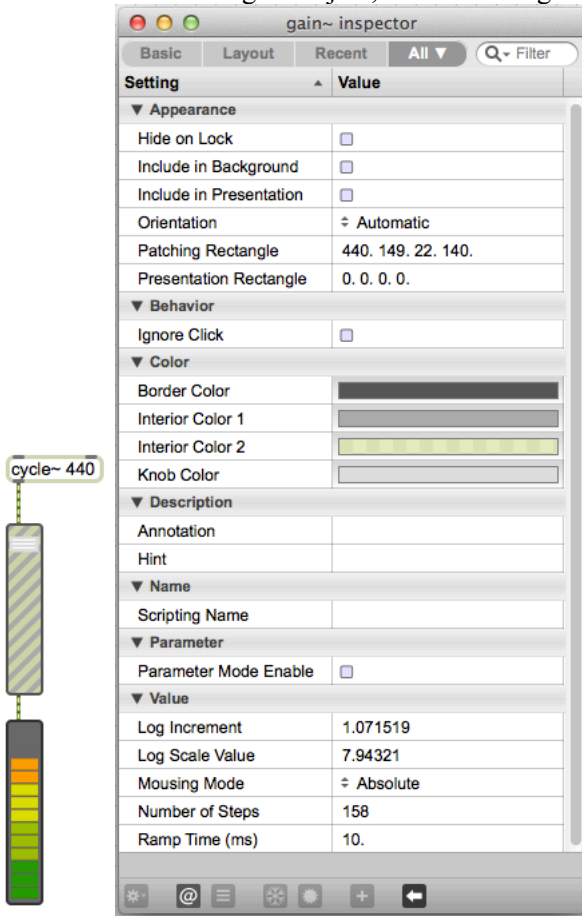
cycle~ 440

gain~ inspector

Basic | Layout | Recent | All ▼ | Filter

| Setting | Value |
|---|---|
| ▼ Appearance | |
| Hide on Lock | |
| Include in Background | |
| Include in Presentation | |
| Orientation | Automatic |
| Patching Rectangle | 440. 149. 22. 140. |
| Presentation Rectangle | 0. 0. 0. 0. |
| ▼ Behavior | |
| Ignore Click | |
| ▼ Color | |
| Border Color | |
| Interior Color 1 | |
| Interior Color 2 | |
| Knob Color | |
| ▼ Description | |
| Annotation | |
| Hint | |
| ▼ Name | |
| Scripting Name | |
| ▼ Parameter | |
| Parameter Mode Enable | |
| ▼ Value | |
| Log Increment | 1.071519 |
| Log Scale Value | 7.94321 |
| Mousing Mode | Absolute |
| Number of Steps | 158 |
| Ramp Time (ms) | 10. |